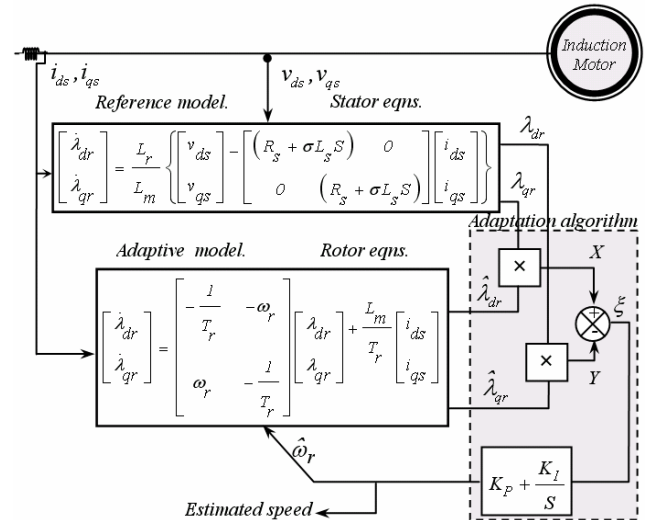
Induction Motor

$i_{ds}, i_{qs}$

$v_{ds}, v_{qs}$

Reference model.

Stator eqns.

$\begin{bmatrix} \dot{\lambda}_{dr} \\ \dot{\lambda}_{qr} \end{bmatrix} = \frac{L_r}{L_m} \left\{ \begin{bmatrix} v_{ds} \\ v_{qs} \end{bmatrix} - \begin{bmatrix} (R_s + \sigma L_s S) & 0 \\ 0 & (R_s + \sigma L_s S) \end{bmatrix} \begin{bmatrix} i_{ds} \\ i_{qs} \end{bmatrix} \right\}$

$\lambda_{dr}$

$\lambda_{qr}$

Adaptation algorithm

Adaptive model.

Rotor eqns.

$\begin{bmatrix} \dot{\lambda}_{dr} \\ \dot{\lambda}_{qr} \end{bmatrix} = \begin{bmatrix} -\frac{1}{T_r} & -\omega_r \\ \omega_r & -\frac{1}{T_r} \end{bmatrix} \begin{bmatrix} \lambda_{dr} \\ \lambda_{qr} \end{bmatrix} + \frac{L_m}{T_r} \begin{bmatrix} i_{ds} \\ i_{qs} \end{bmatrix}$

$\hat{\lambda}_{dr}$

$\hat{\lambda}_{qr}$

×

×

X

Y

+

-

$\xi$

$\hat{\omega}_r$

$K_P + \frac{K_I}{S}$

Estimated speed